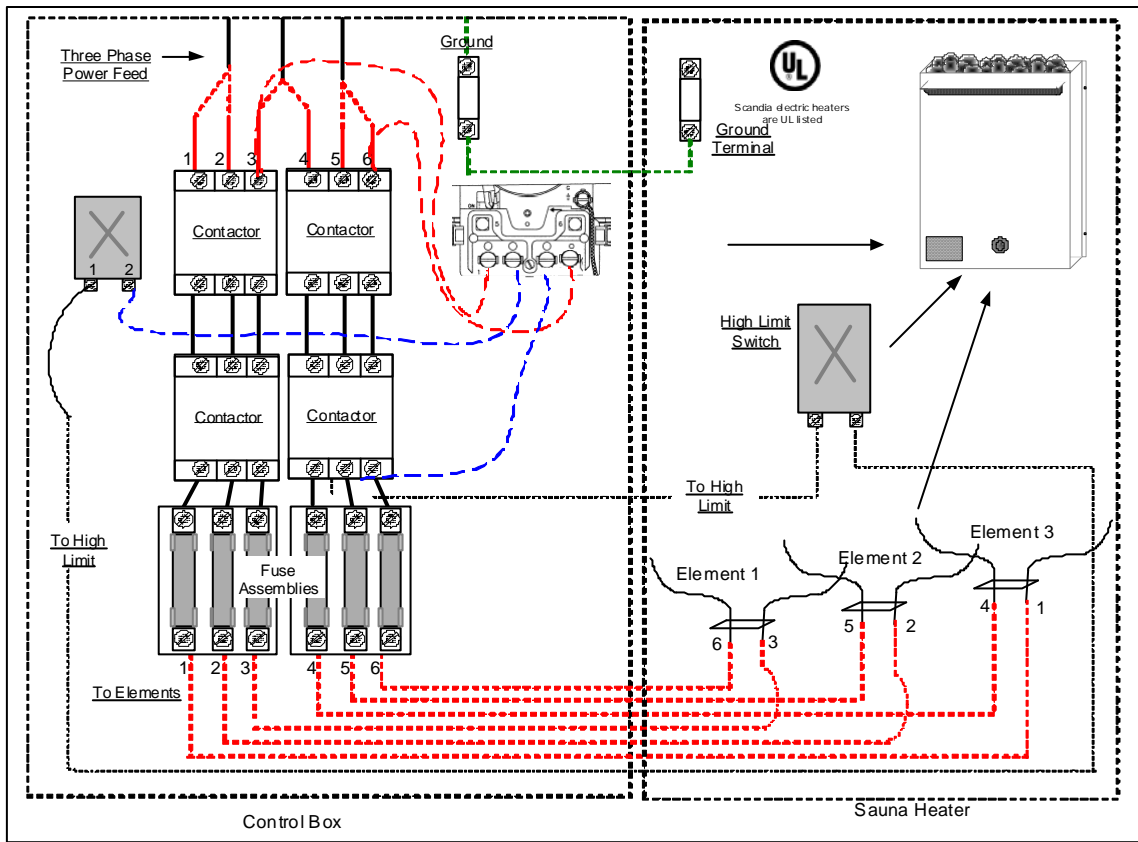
Three Phase Power Feed

Ground

UL

Scandia electric heaters are UL listed

Ground Terminal

1 2 3 4 5 6

Contactor

Contactor

1 2

Contactor

Contactor

High Limit Switch

To High Limit

To High Limit

Fuse Assemblies

Element 1

Element 2

Element 3

6 3

5 2

4 1

1 2 3 4 5 6

To Elements

Control Box

Sauna Heater